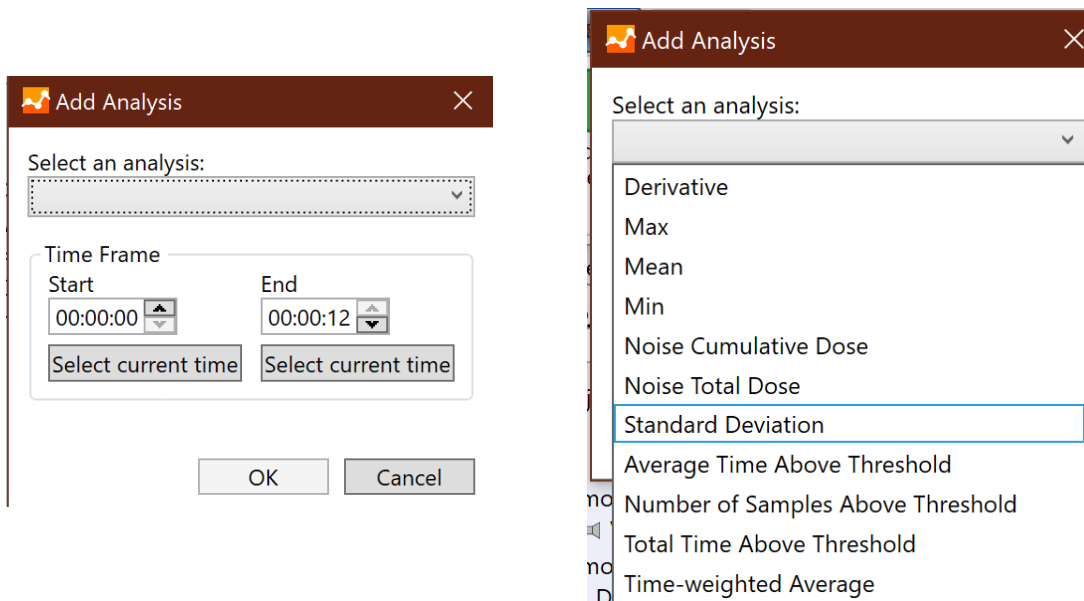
Add Analysis

Select an analysis:

Time Frame

Start

00:00:00

Select current time

End

00:00:12

Select current time

OK

Cancel

Add Analysis

Select an analysis:

Derivative

Max

Mean

Min

Noise Cumulative Dose

Noise Total Dose

Standard Deviation

Average Time Above Threshold

Number of Samples Above Threshold

Total Time Above Threshold

Time-weighted Average